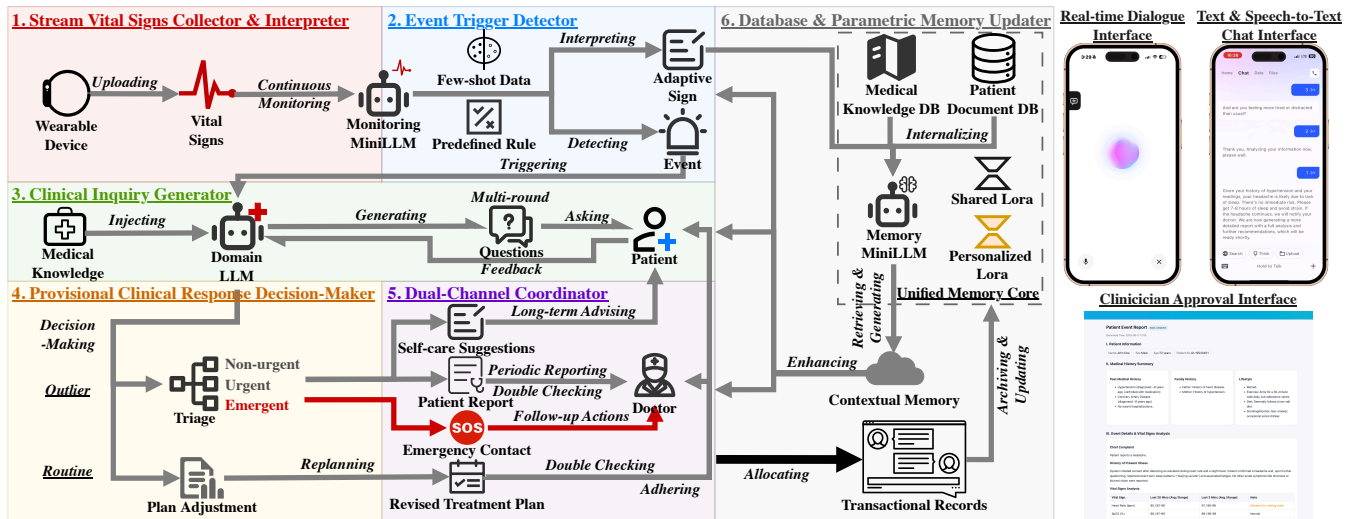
1. Stream Vital Signs Collector & Interpreter

Wearable Device

Uploading

Vital Signs

Continuous Monitoring

Monitoring MiniLLM

2. Event Trigger Detector

Few-shot Data

Predefined Rule

Interpreting

Detecting

Adaptive Sign

Event

Triggering

6. Database & Parametric Memory Updater

Medical Knowledge DB

Patient Document DB

Internalizing

Memory MiniLLM

Shared Lora

Personalized Lora

Unified Memory Core

Retrieving & Generating

Enhancing

Contextual Memory

Archiving & Updating

Allocating

Transactional Records

3. Clinical Inquiry Generator

Medical Knowledge

Injecting

Domain LLM

Generating

Multi-round Questions

Asking

Feedback

Patient

4. Provisional Clinical Response Decision-Maker

Decision -Making

Outlier

Routine

Triage

Non-urgent

Urgent

Emergent

Plan Adjustment

Replanning

5. Dual-Channel Coordinator

Self-care Suggestions

Long-term Advising

Patient Report

Periodic Reporting

Double Checking

Doctor

SOS

Emergency Contact

Follow-up Actions

Revised Treatment Plan

Double Checking

Adhering

Real-time Dialogue Interface

Text & Speech-to-Text Chat Interface

Clinicician Approval Interface

Patient Event Report

I. Patient Information

II. Medical History Summary

Past Medical History

Family History

Lifestyle

III. Event Details & Vital Signs Analysis

Chief Complaint

History of Present Illness

Vital Signs Analysis

Hold to Talk